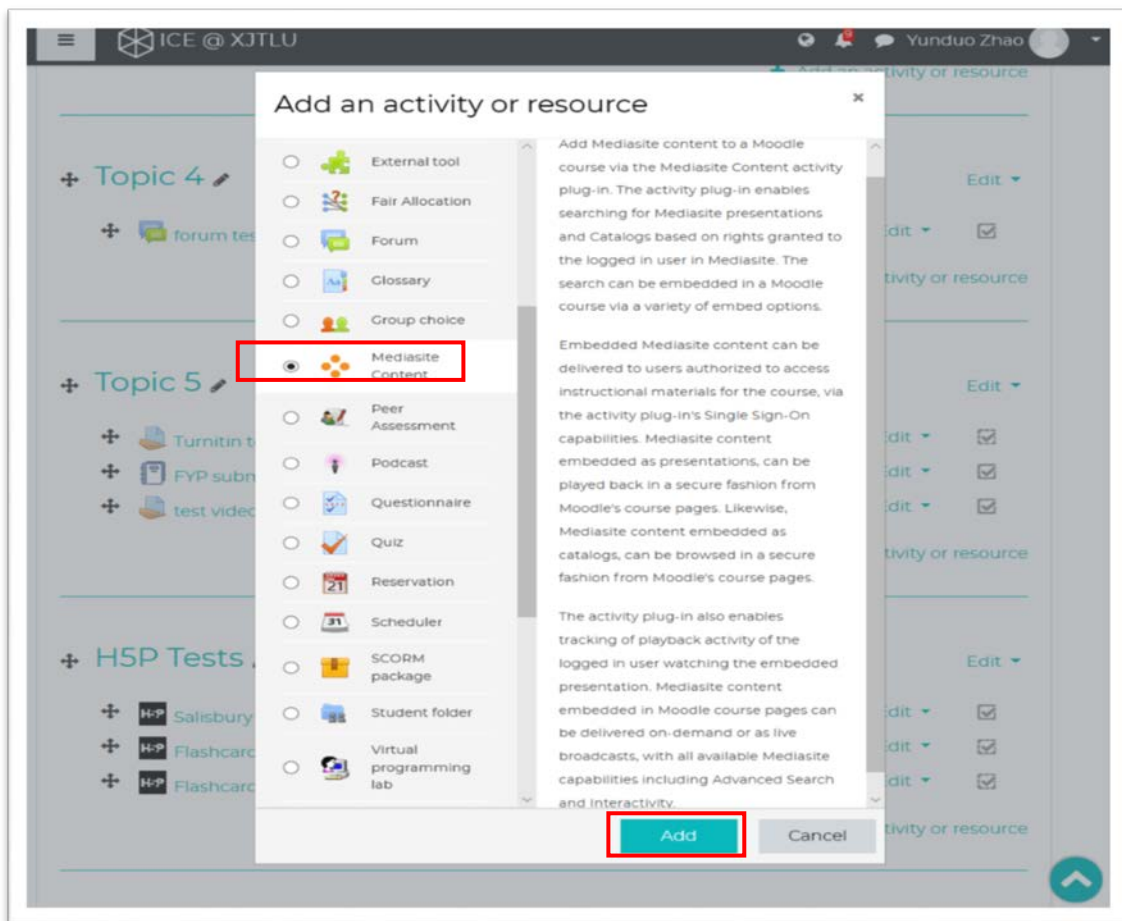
ICE @ XJTLU

Yunduo Zhao

Add an activity or resource

Add an activity or resource

×

Topic 4

forum tes

Edit

Edit

tivity or resource

Topic 5

Turnitin t

FYP subn

test videc

Edit

Edit

Edit

Edit

tivity or resource

H5P Tests

Salisbury

Flashcarc

Flashcarc

Edit

Edit

Edit

Edit

tivity or resource

External tool

Fair Allocation

Forum

Glossary

Group choice

Mediasite Content

Peer Assessment

Podcast

Questionnaire

Quiz

Reservation

Scheduler

SCORM package

Student folder

Virtual programming lab

Add Mediasite content to a Moodle course via the Mediasite Content activity plug-in. The activity plug-in enables searching for Mediasite presentations and Catalogs based on rights granted to the logged in user in Mediasite. The search can be embedded in a Moodle course via a variety of embed options.

Embedded Mediasite content can be delivered to users authorized to access instructional materials for the course, via the activity plug-in's Single Sign-On capabilities. Mediasite content embedded as presentations, can be played back in a secure fashion from Moodle's course pages. Likewise, Mediasite content embedded as catalogs, can be browsed in a secure fashion from Moodle's course pages.

The activity plug-in also enables tracking of playback activity of the logged in user watching the embedded presentation. Mediasite content embedded in Moodle course pages can be delivered on-demand or as live broadcasts, with all available Mediasite capabilities including Advanced Search and Interactivity.

Add

Cancel